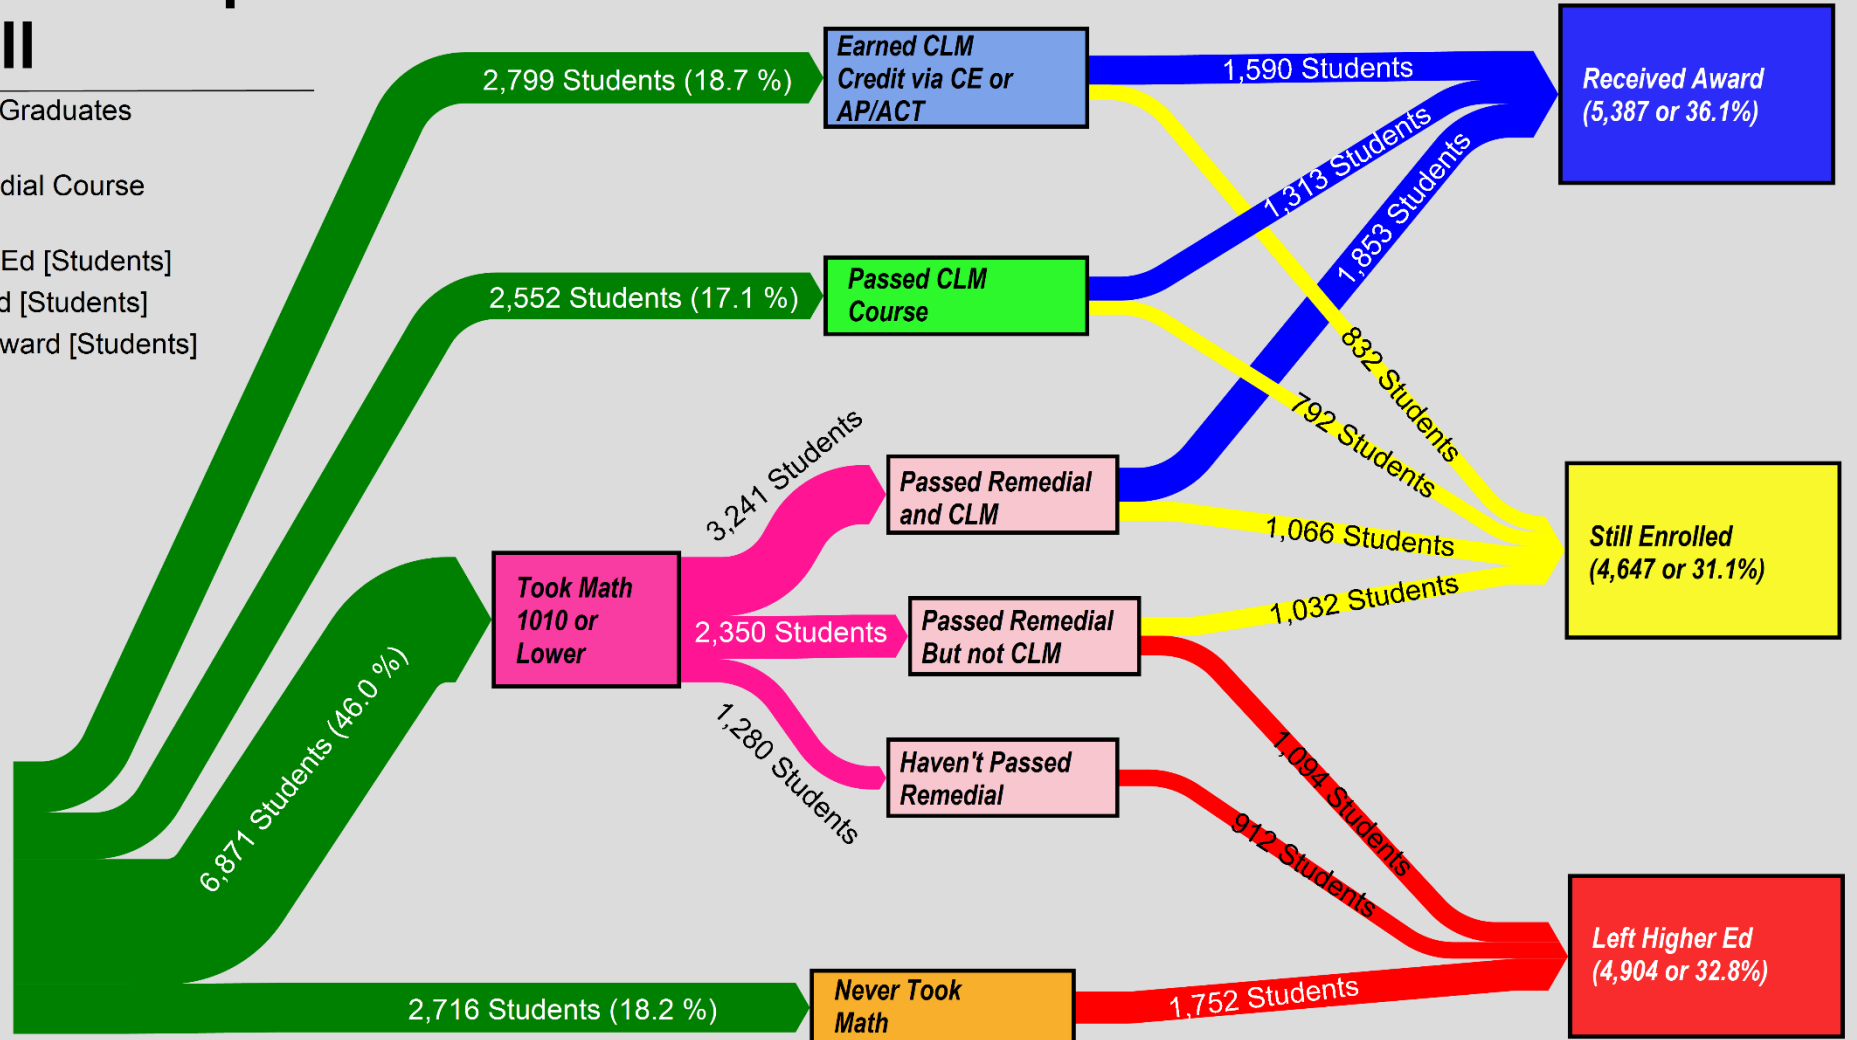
ll

Graduates

dial Course

Ed [Students]
d [Students]
ward [Students]

2,799 Students (18.7 %)

Earned CLM Credit via CE or AP/ACT

1,590 Students

Received Award (5,387 or 36.1%)

1,313 Students

1,853 Students

2,552 Students (17.1 %)

Passed CLM Course

832 Students

792 Students

3,241 Students

Passed Remedial and CLM

1,066 Students

Still Enrolled (4,647 or 31.1%)

Took Math 1010 or Lower

2,350 Students

Passed Remedial But not CLM

1,032 Students

6,871 Students (46.0 %)

1,280 Students

Haven't Passed Remedial

1,094 Students

912 Students

Left Higher Ed (4,904 or 32.8%)

2,716 Students (18.2 %)

Never Took Math

1,752 Students